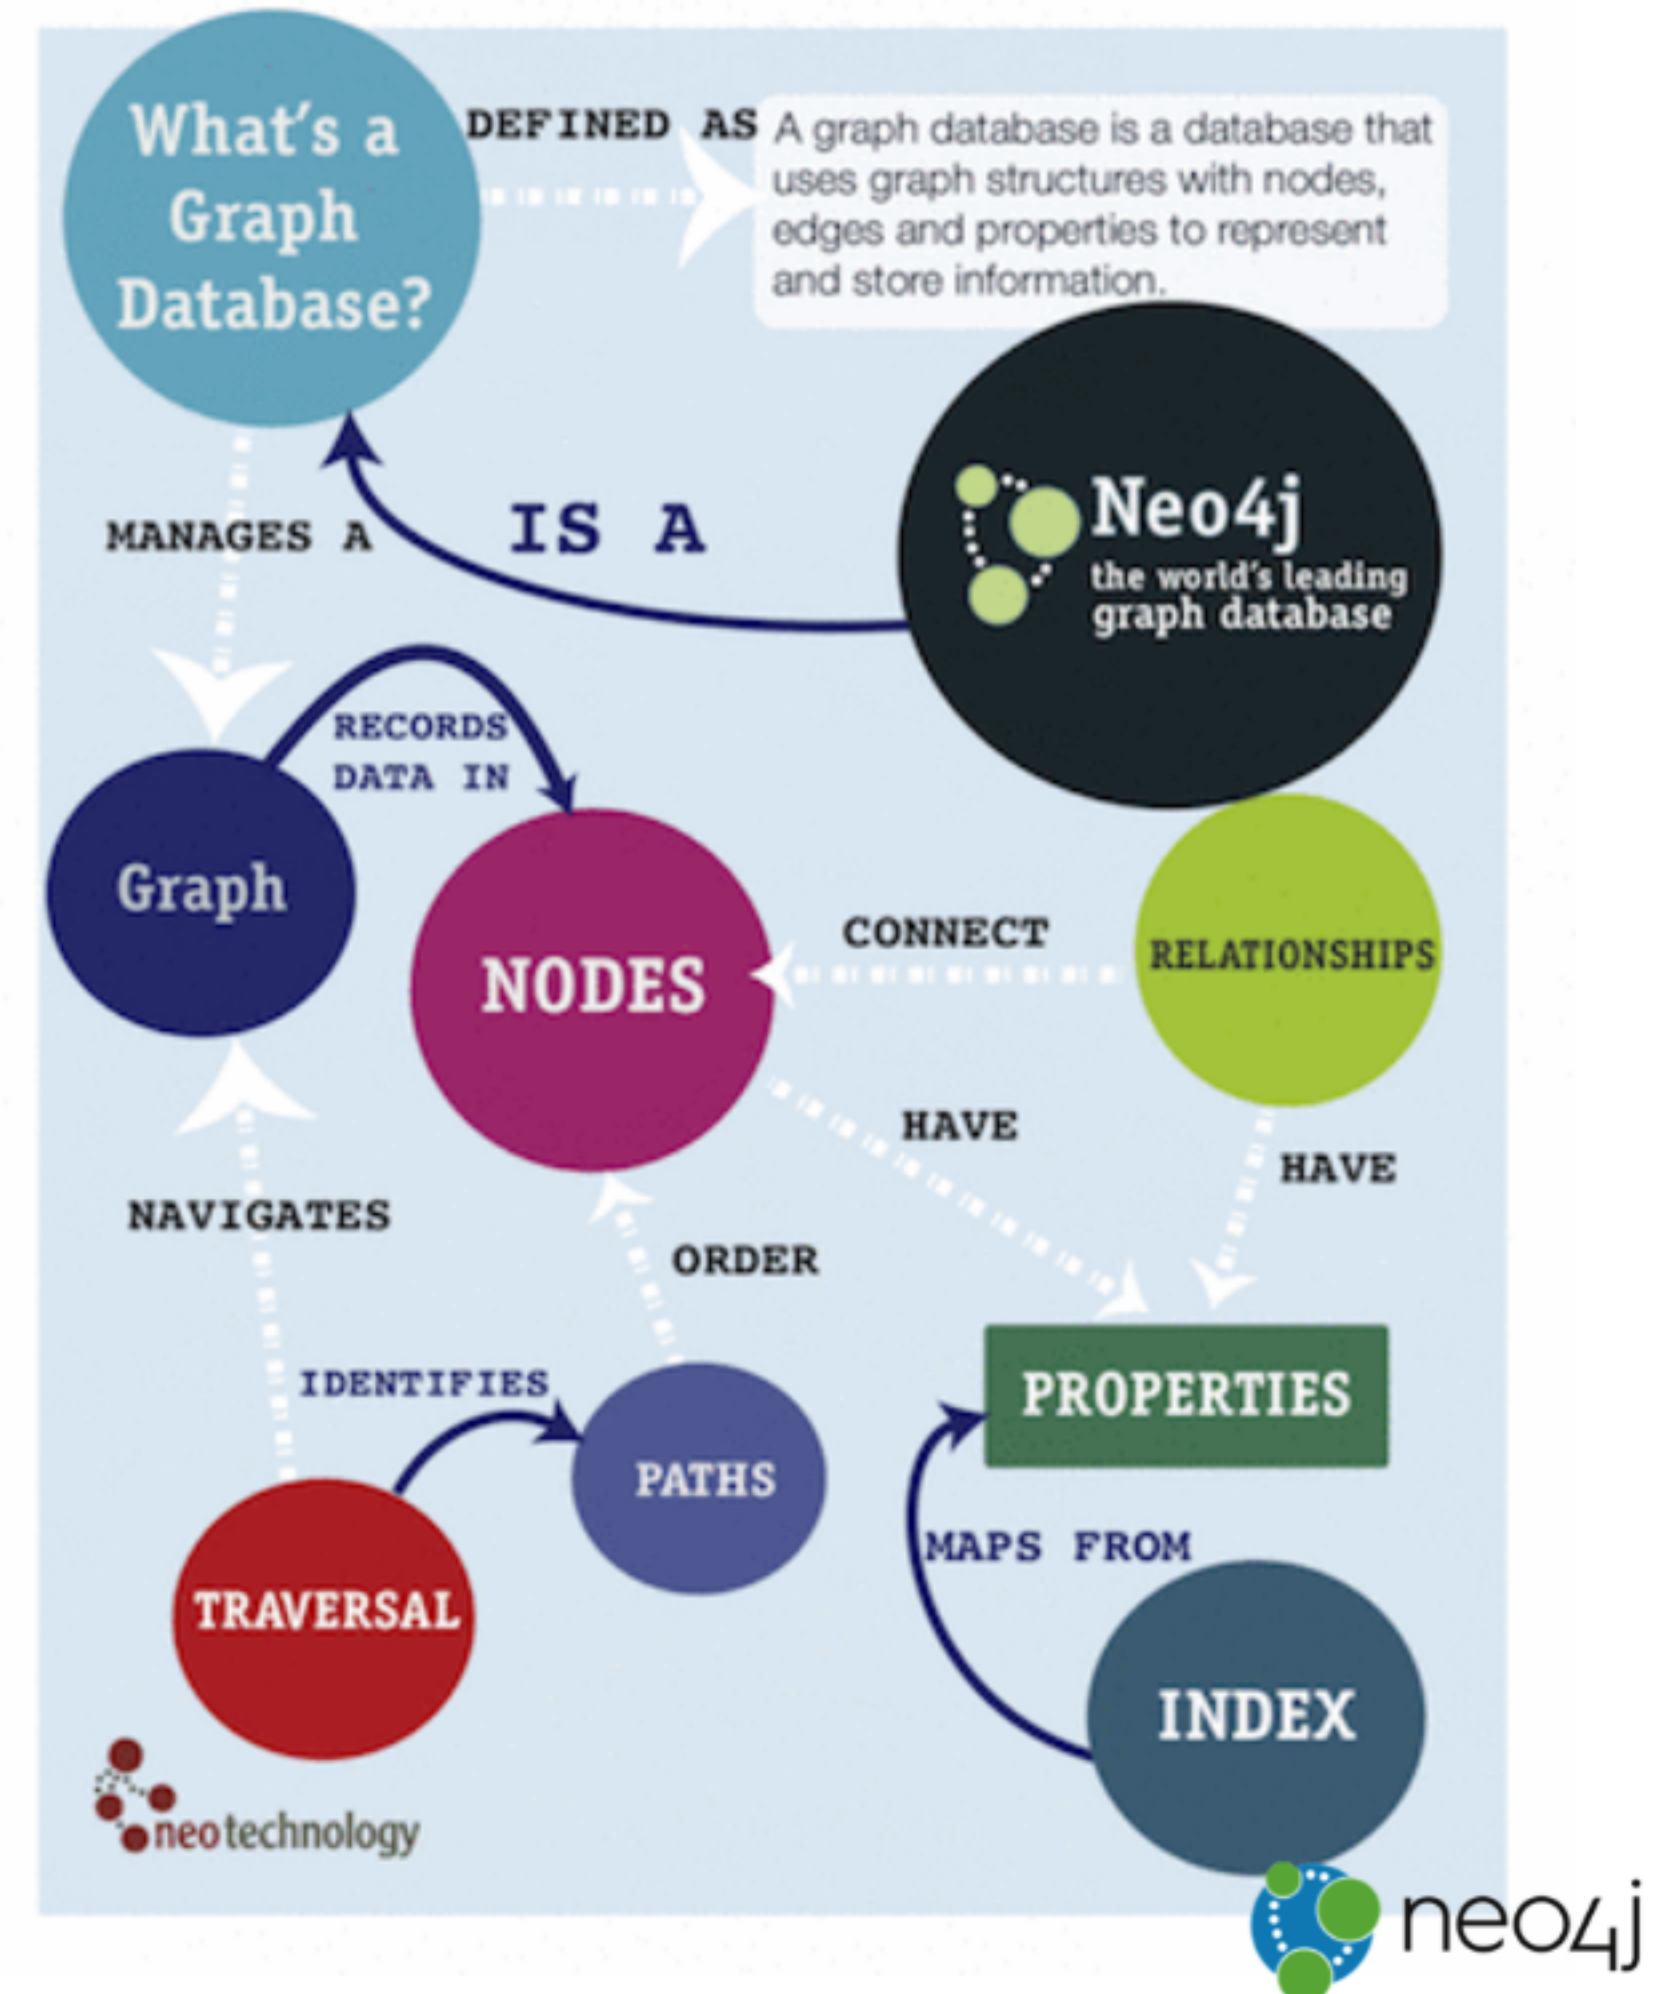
What's a Graph Database?

DEFINED AS

A graph database is a database that uses graph structures with nodes, edges and properties to represent and store information.

MANAGES A

IS A

Neo4j
the world's leading graph database

Graph

RECORDS DATA IN

NODES

CONNECT

RELATIONSHIPS

HAVE

HAVE

NAVIGATES

ORDER

IDENTIFIES

PATHS

PROPERTIES

MAPS FROM

TRAVERSAL

INDEX

neotechnology

neo4j